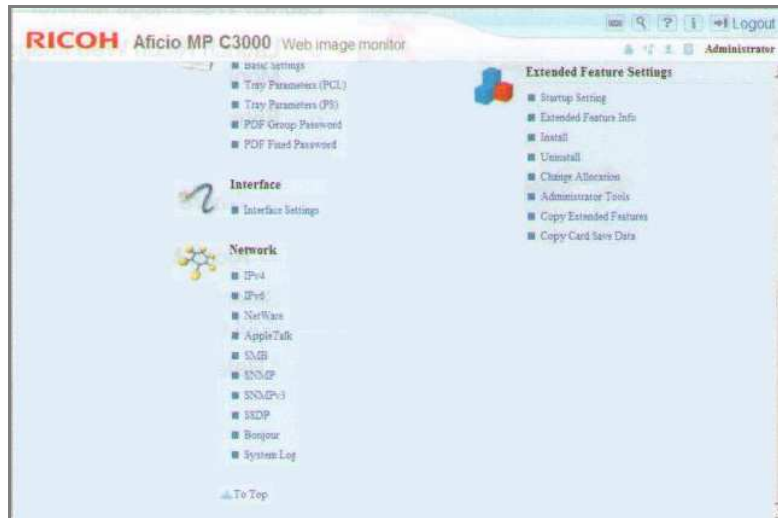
RICOH Aficio MP C3000 Web image monitor

Logout

Administrator

Basic Settings
Tray Parameters (PCL)
Tray Parameters (PS)
PDF Group Password
PDF Fixed Password

Interface

Interface Settings

Network

IPv4
IPv6
NetWare
AppleTalk
SMB
SNMP
SNMPv3
SSDP
Bonjour
System Log

To Top

Extended Feature Settings

Startup Setting
Extended Feature Info
Install
Uninstall
Change Allocation
Administrator Tools
Copy Extended Features
Copy Card Save Data